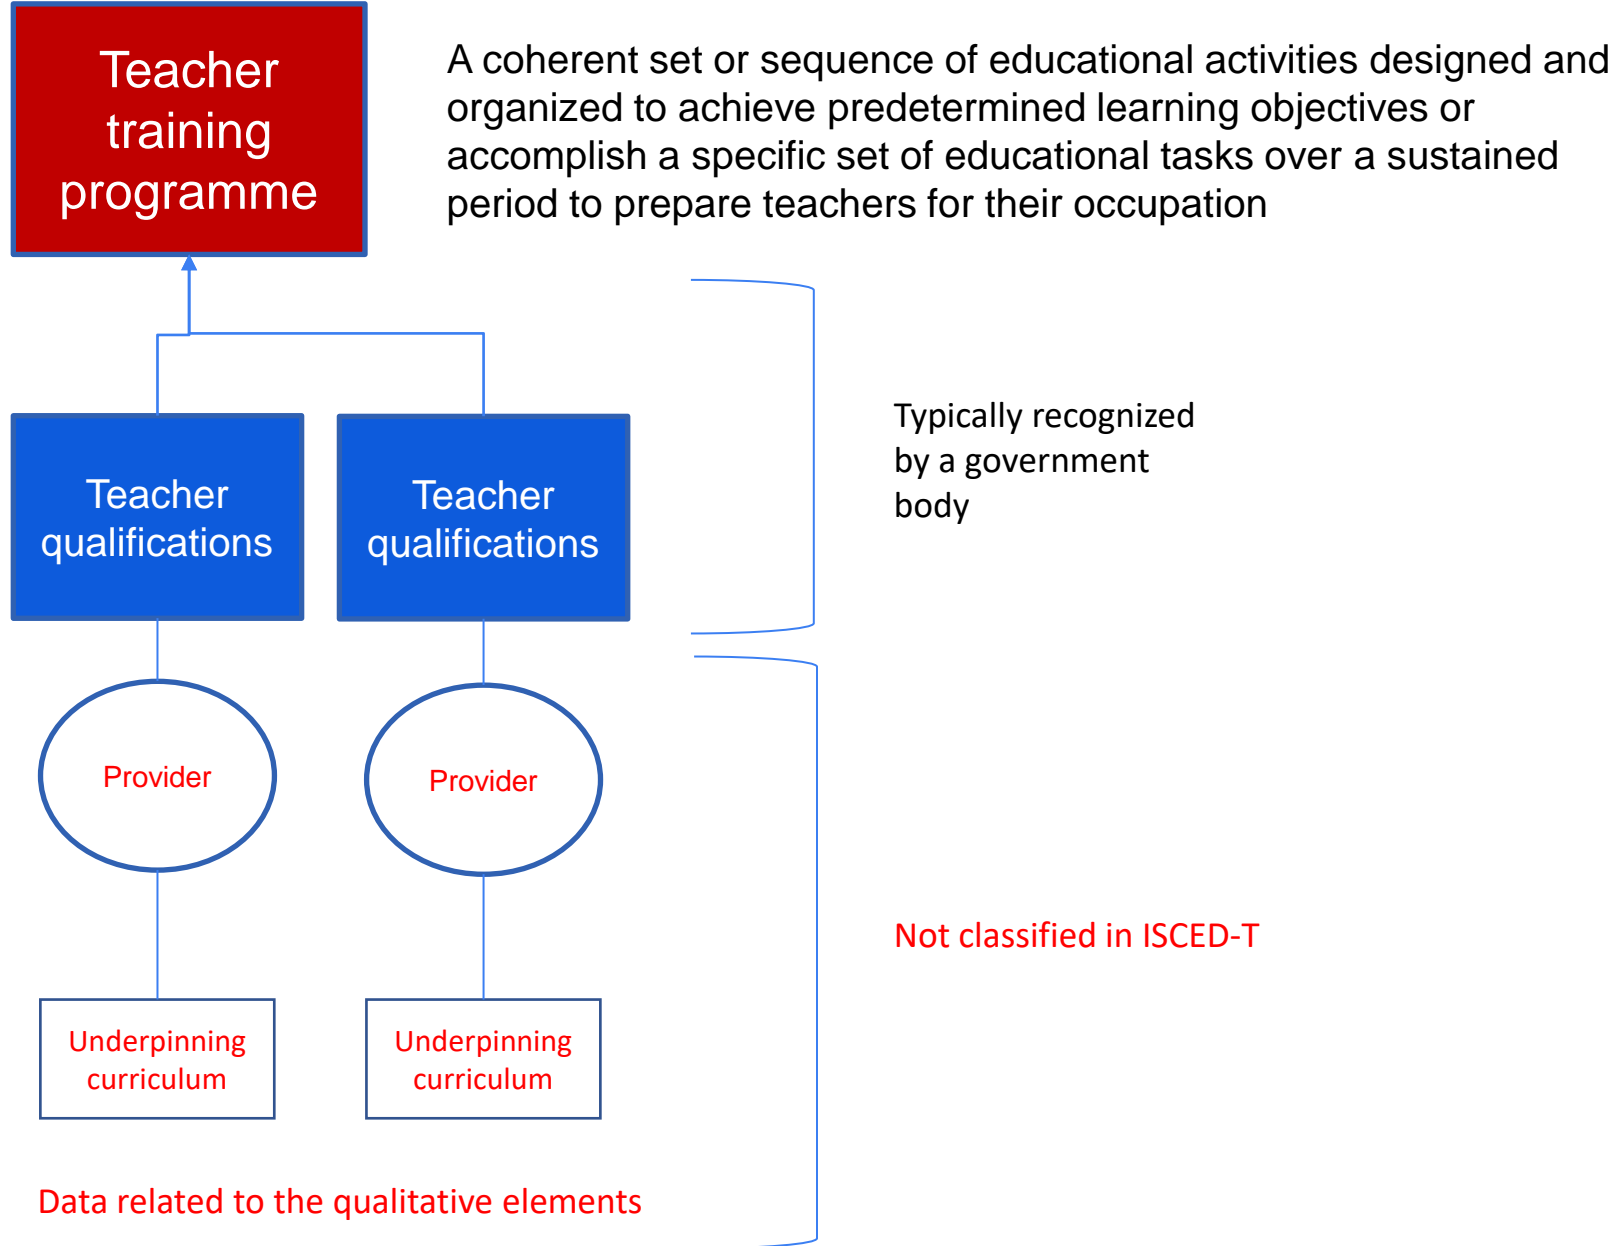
Teacher training programme

A coherent set or sequence of educational activities designed and organized to achieve predetermined learning objectives or accomplish a specific set of educational tasks over a sustained period to prepare teachers for their occupation

Teacher qualifications

Teacher qualifications

Typically recognized by a government body

Provider

Provider

Not classified in ISCED-T

Underpinning curriculum

Underpinning curriculum

Data related to the qualitative elements